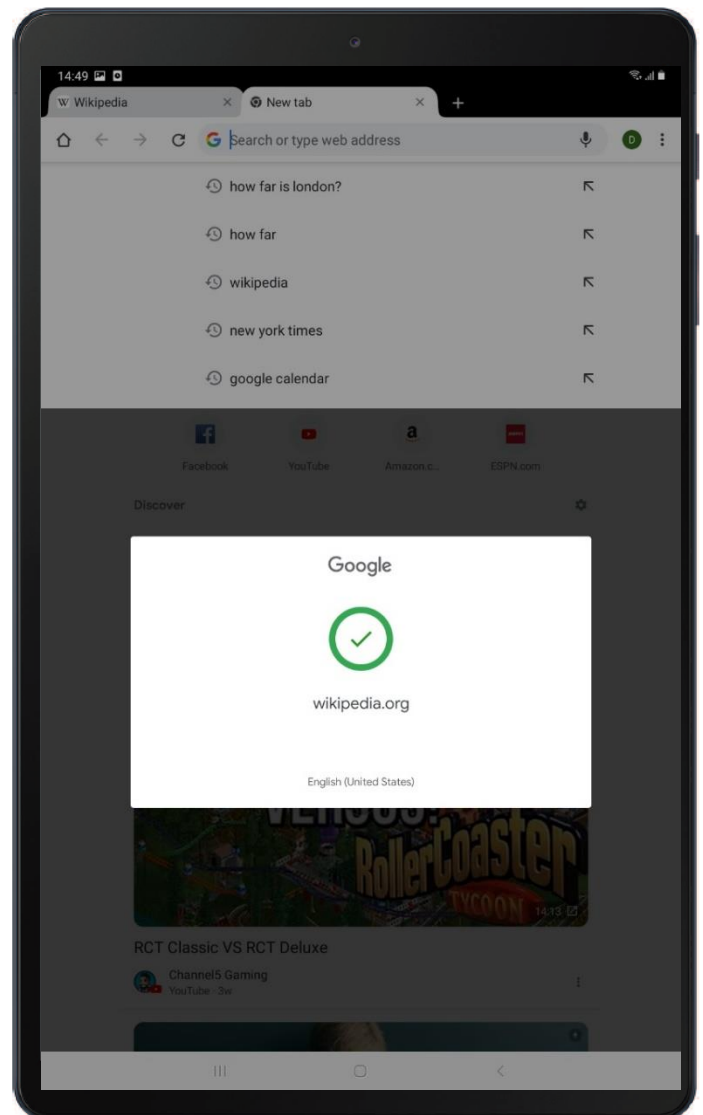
14:49

W Wikipedia ×
New tab ×
+

Search or type web address

D

how far is london?

how far

wikipedia

new york times

google calendar

Facebook
YouTube
Amazon.c...
ESPN.com

Discover

Google

wikipedia.org

English (United States)

VERSUS!
RollerCoaster
TYCOON
14:13

RCT Classic VS RCT Deluxe

Channel5 Gaming
YouTube · 3w